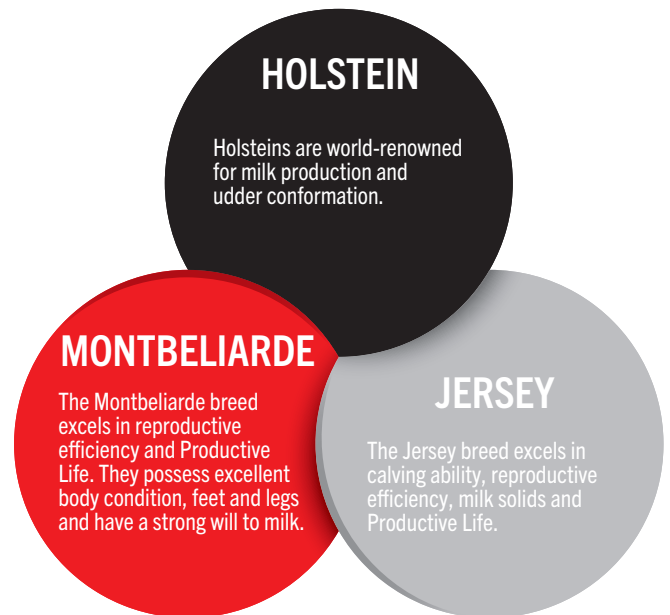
HOLSTEIN

Holsteins are world-renowned for milk production and udder conformation.

MONTBELIARDE

The Montbeliarde breed excels in reproductive efficiency and Productive Life. They possess excellent body condition, feet and legs and have a strong will to milk.

JERSEY

The Jersey breed excels in calving ability, reproductive efficiency, milk solids and Productive Life.